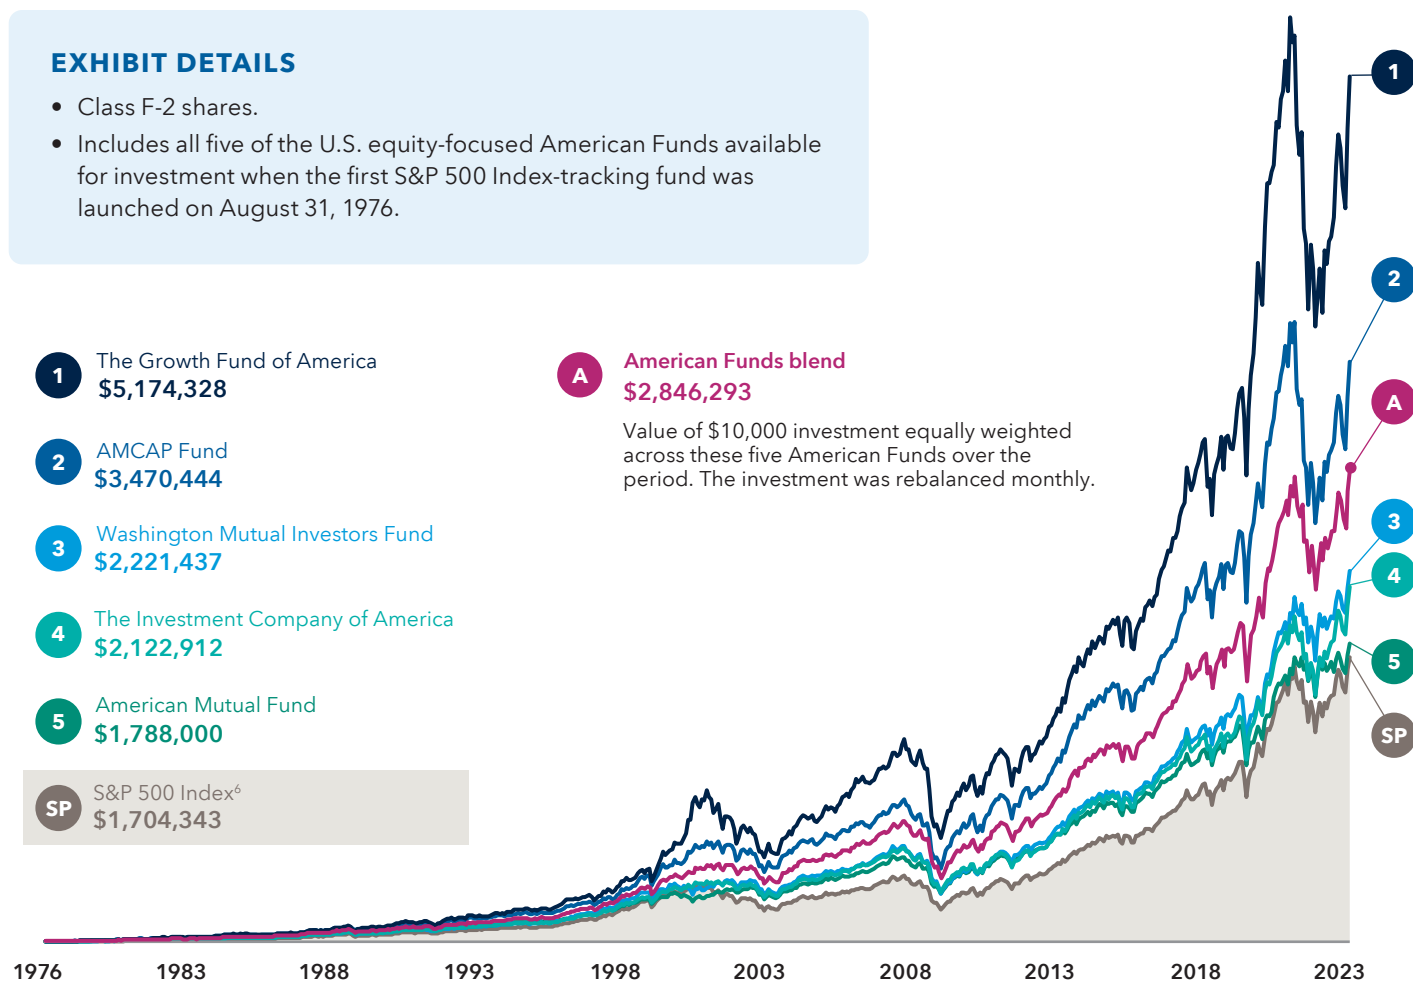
EXHIBIT DETAILS

- Class F-2 shares.
- Includes all five of the U.S. equity-focused American Funds available for investment when the first S&P 500 Index-tracking fund was launched on August 31, 1976.

1 The Growth Fund of America
$5,174,328

2 AMCAP Fund
$3,470,444

3 Washington Mutual Investors Fund
$2,221,437

4 The Investment Company of America
$2,122,912

5 American Mutual Fund
$1,788,000

SP S&P 500 Index$^6$
$1,704,343

A American Funds blend
$2,846,293

Value of $10,000 investment equally weighted across these five American Funds over the period. The investment was rebalanced monthly.

1
2
A
3
4
5
SP

1976 1983 1988 1993 1998 2003 2008 2013 2018 2023